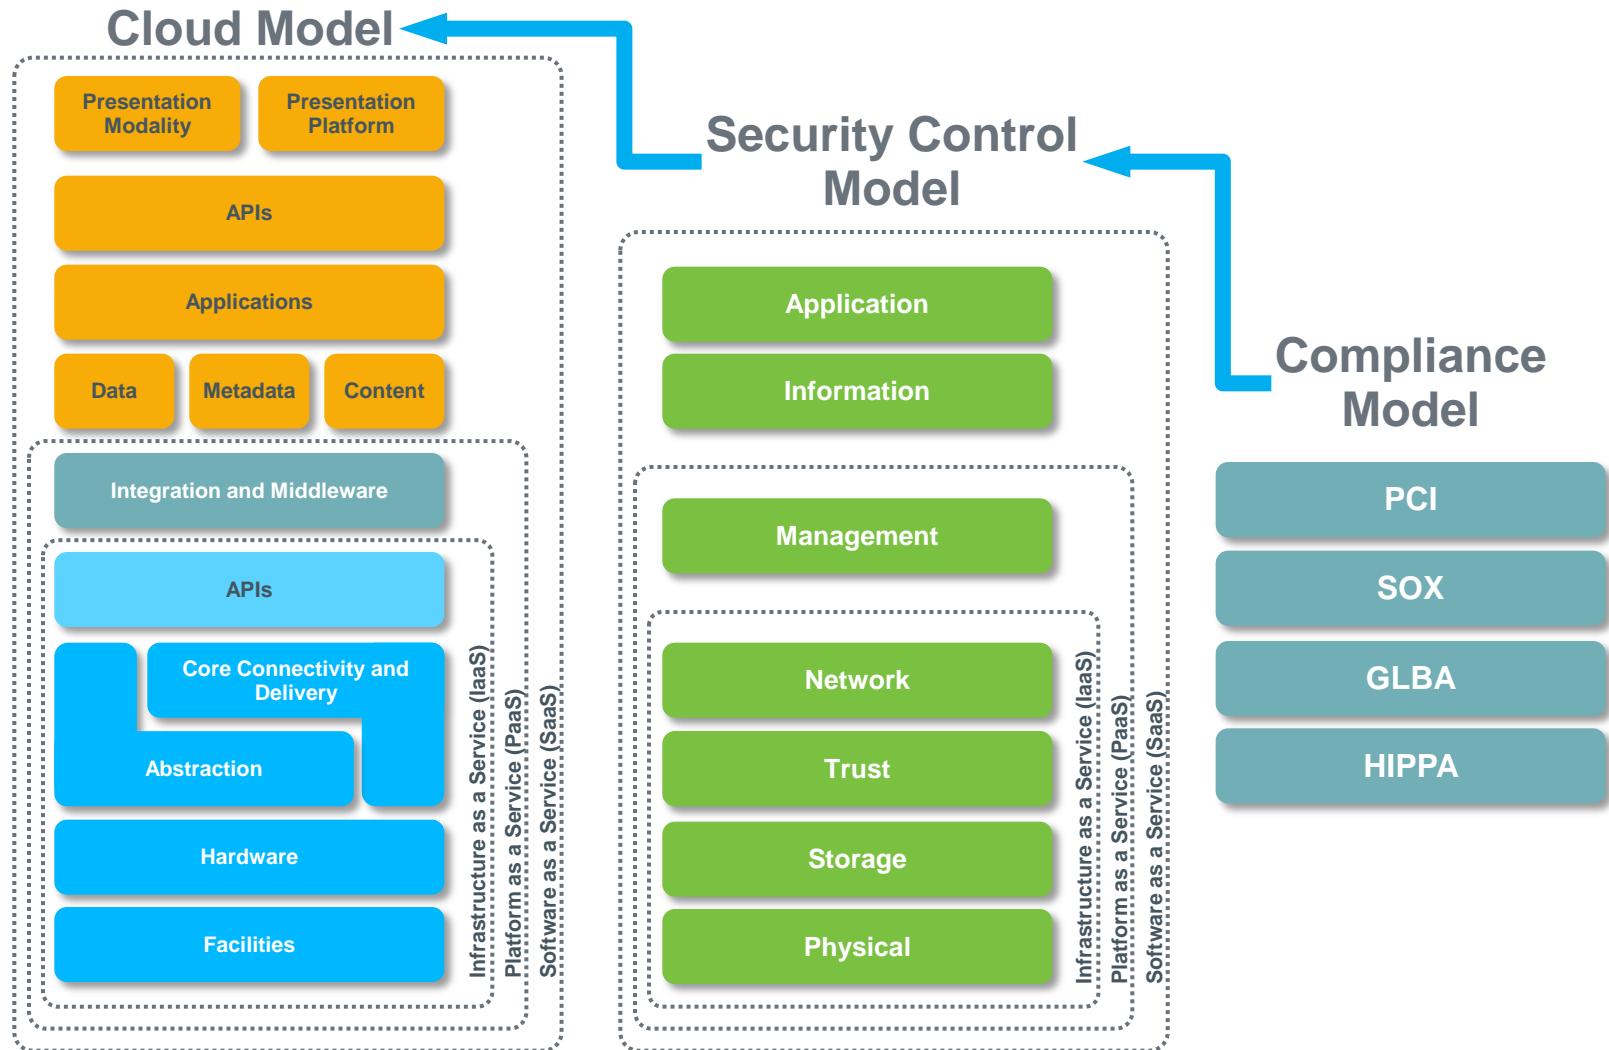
Cloud Model

Presentation Modality

Presentation Platform

APIs

Applications

Data

Metadata

Content

Integration and Middleware

APIs

Core Connectivity and Delivery

Abstraction

Hardware

Facilities

Infrastructure as a Service (IaaS)

Platform as a Service (PaaS)

Software as a Service (SaaS)

Security Control Model

Application

Information

Management

Network

Trust

Storage

Physical

Infrastructure as a Service (IaaS)

Platform as a Service (PaaS)

Software as a Service (SaaS)

Compliance Model

PCI

SOX

GLBA

HIPPA